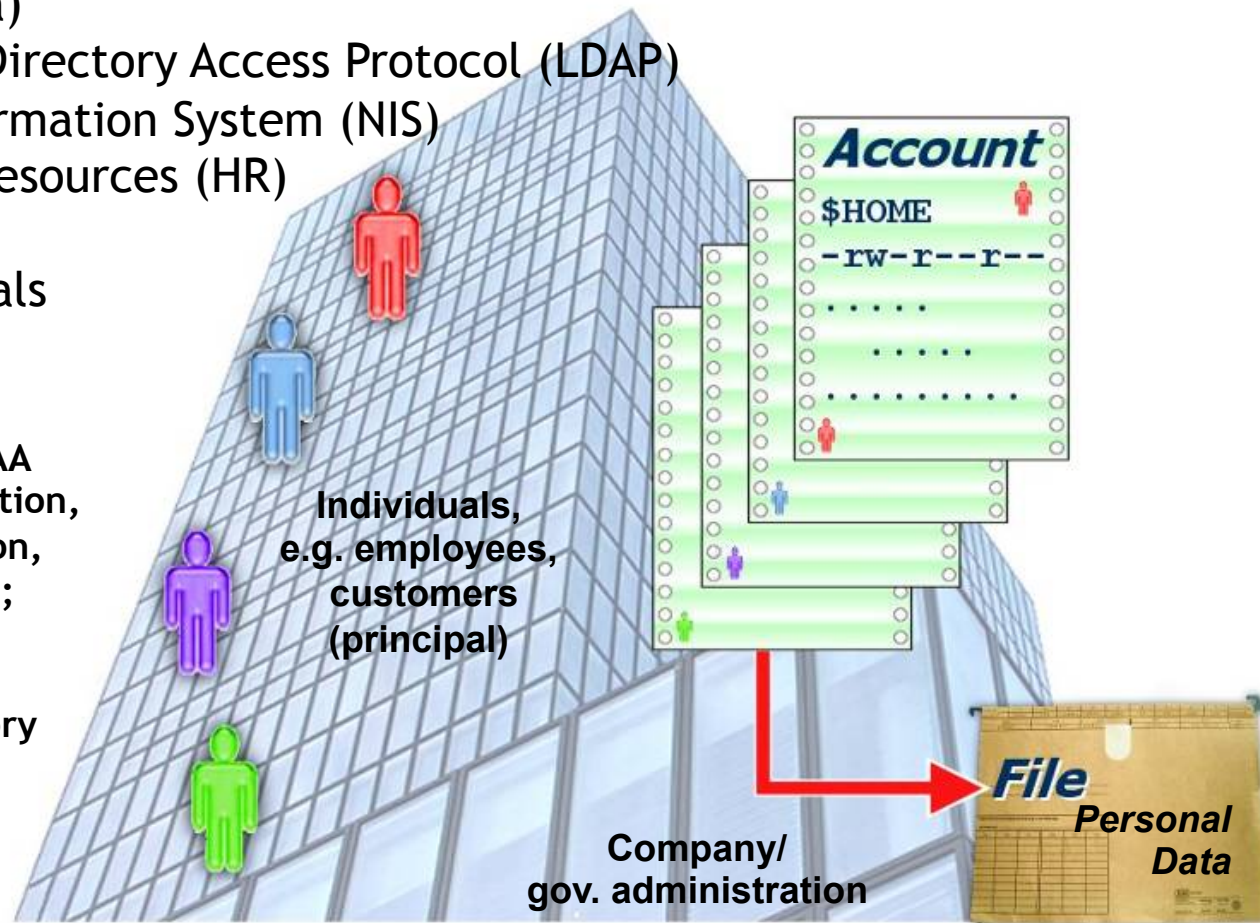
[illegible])
Directory Access Protocol (LDAP)
rmation System (NIS)
esources (HR)

als

AA
tion,
on,
;

ry

Individuals, e.g. employees, customers (principal)

Account
$HOME
-rw-r--r--
.....
.....
.........

File
Personal Data

Company/ gov. administration